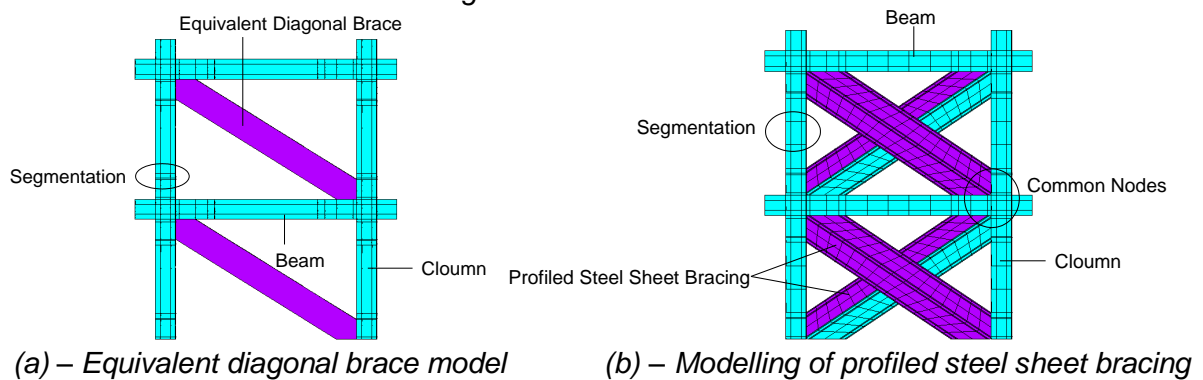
Equivalent Diagonal Brace

Segmentation

Beam

Cloumn

(a) – Equivalent diagonal brace model

Beam

Segmentation

Common Nodes

Profiled Steel Sheet Bracing

Cloumn

(b) – Modelling of profiled steel sheet bracing